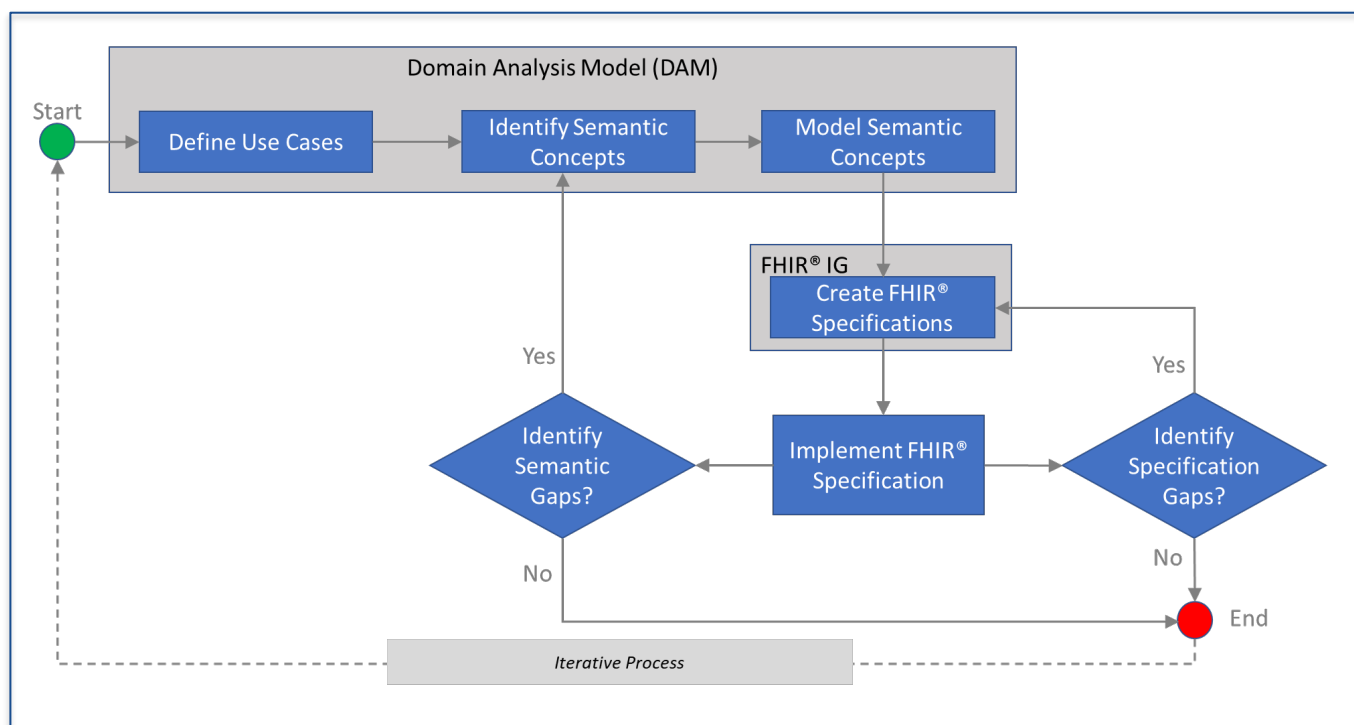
Domain Analysis Model (DAM)

Start

Define Use Cases

Identify Semantic Concepts

Model Semantic Concepts

FHIR® IG

Create FHIR® Specifications

Yes

Yes

Identify Semantic Gaps?

Implement FHIR® Specification

Identify Specification Gaps?

No

No

End

Iterative Process